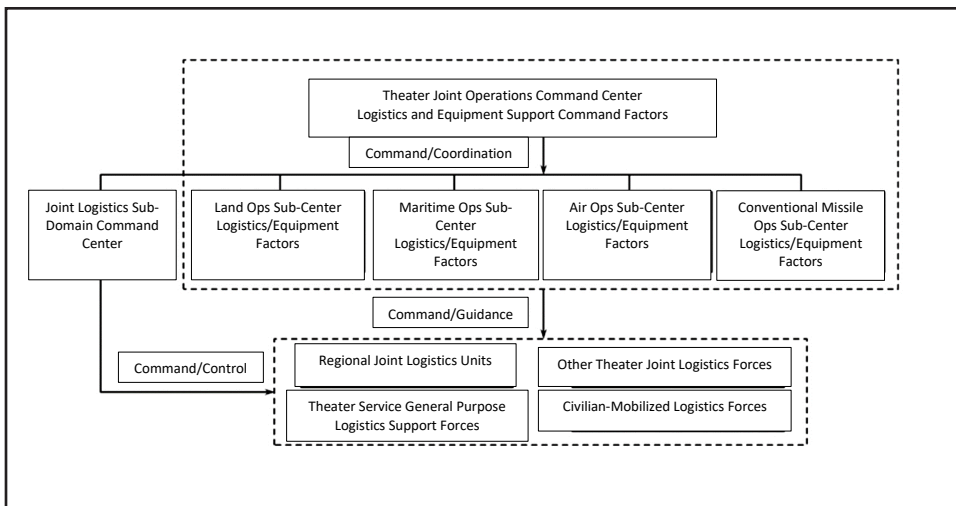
Theater Joint Operations Command Center
Logistics and Equipment Support Command Factors

Command/Coordination

Joint Logistics Sub-Domain Command Center

Land Ops Sub-Center Logistics/Equipment Factors

Maritime Ops Sub-Center Logistics/Equipment Factors

Air Ops Sub-Center Logistics/Equipment Factors

Conventional Missile Ops Sub-Center Logistics/Equipment Factors

Command/Guidance

Command/Control

Regional Joint Logistics Units

Other Theater Joint Logistics Forces

Theater Service General Purpose Logistics Support Forces

Civilian-Mobilized Logistics Forces